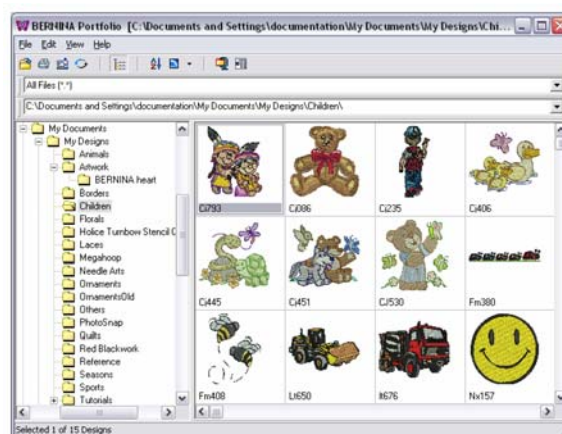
BERNINA Portfolio [C:\Documents and Settings\documentation\My Documents\My Designs\Chi...

File Edit View Help

All Files (*.*)

C:\Documents and Settings\documentation\My Documents\My Designs\Children\

My Documents
My Designs
Animals
Artwork
BERNINA heart
Borders
Children
Florals
Holice Turnbow Stencil C
Laces
Megahoop
Needle Arts
Ornaments
OrnamentsOld
Others
PhotoSnap
Quilts
Red Blackwork
Reference
Seasons
Sports
Tutorials

Cj793
Cj086
Cj235
Cj406
Cj445
Cj451
CJ530
Fm380
Fm408
Lt650
lt676
Nx157

Selected 1 of 15 Designs